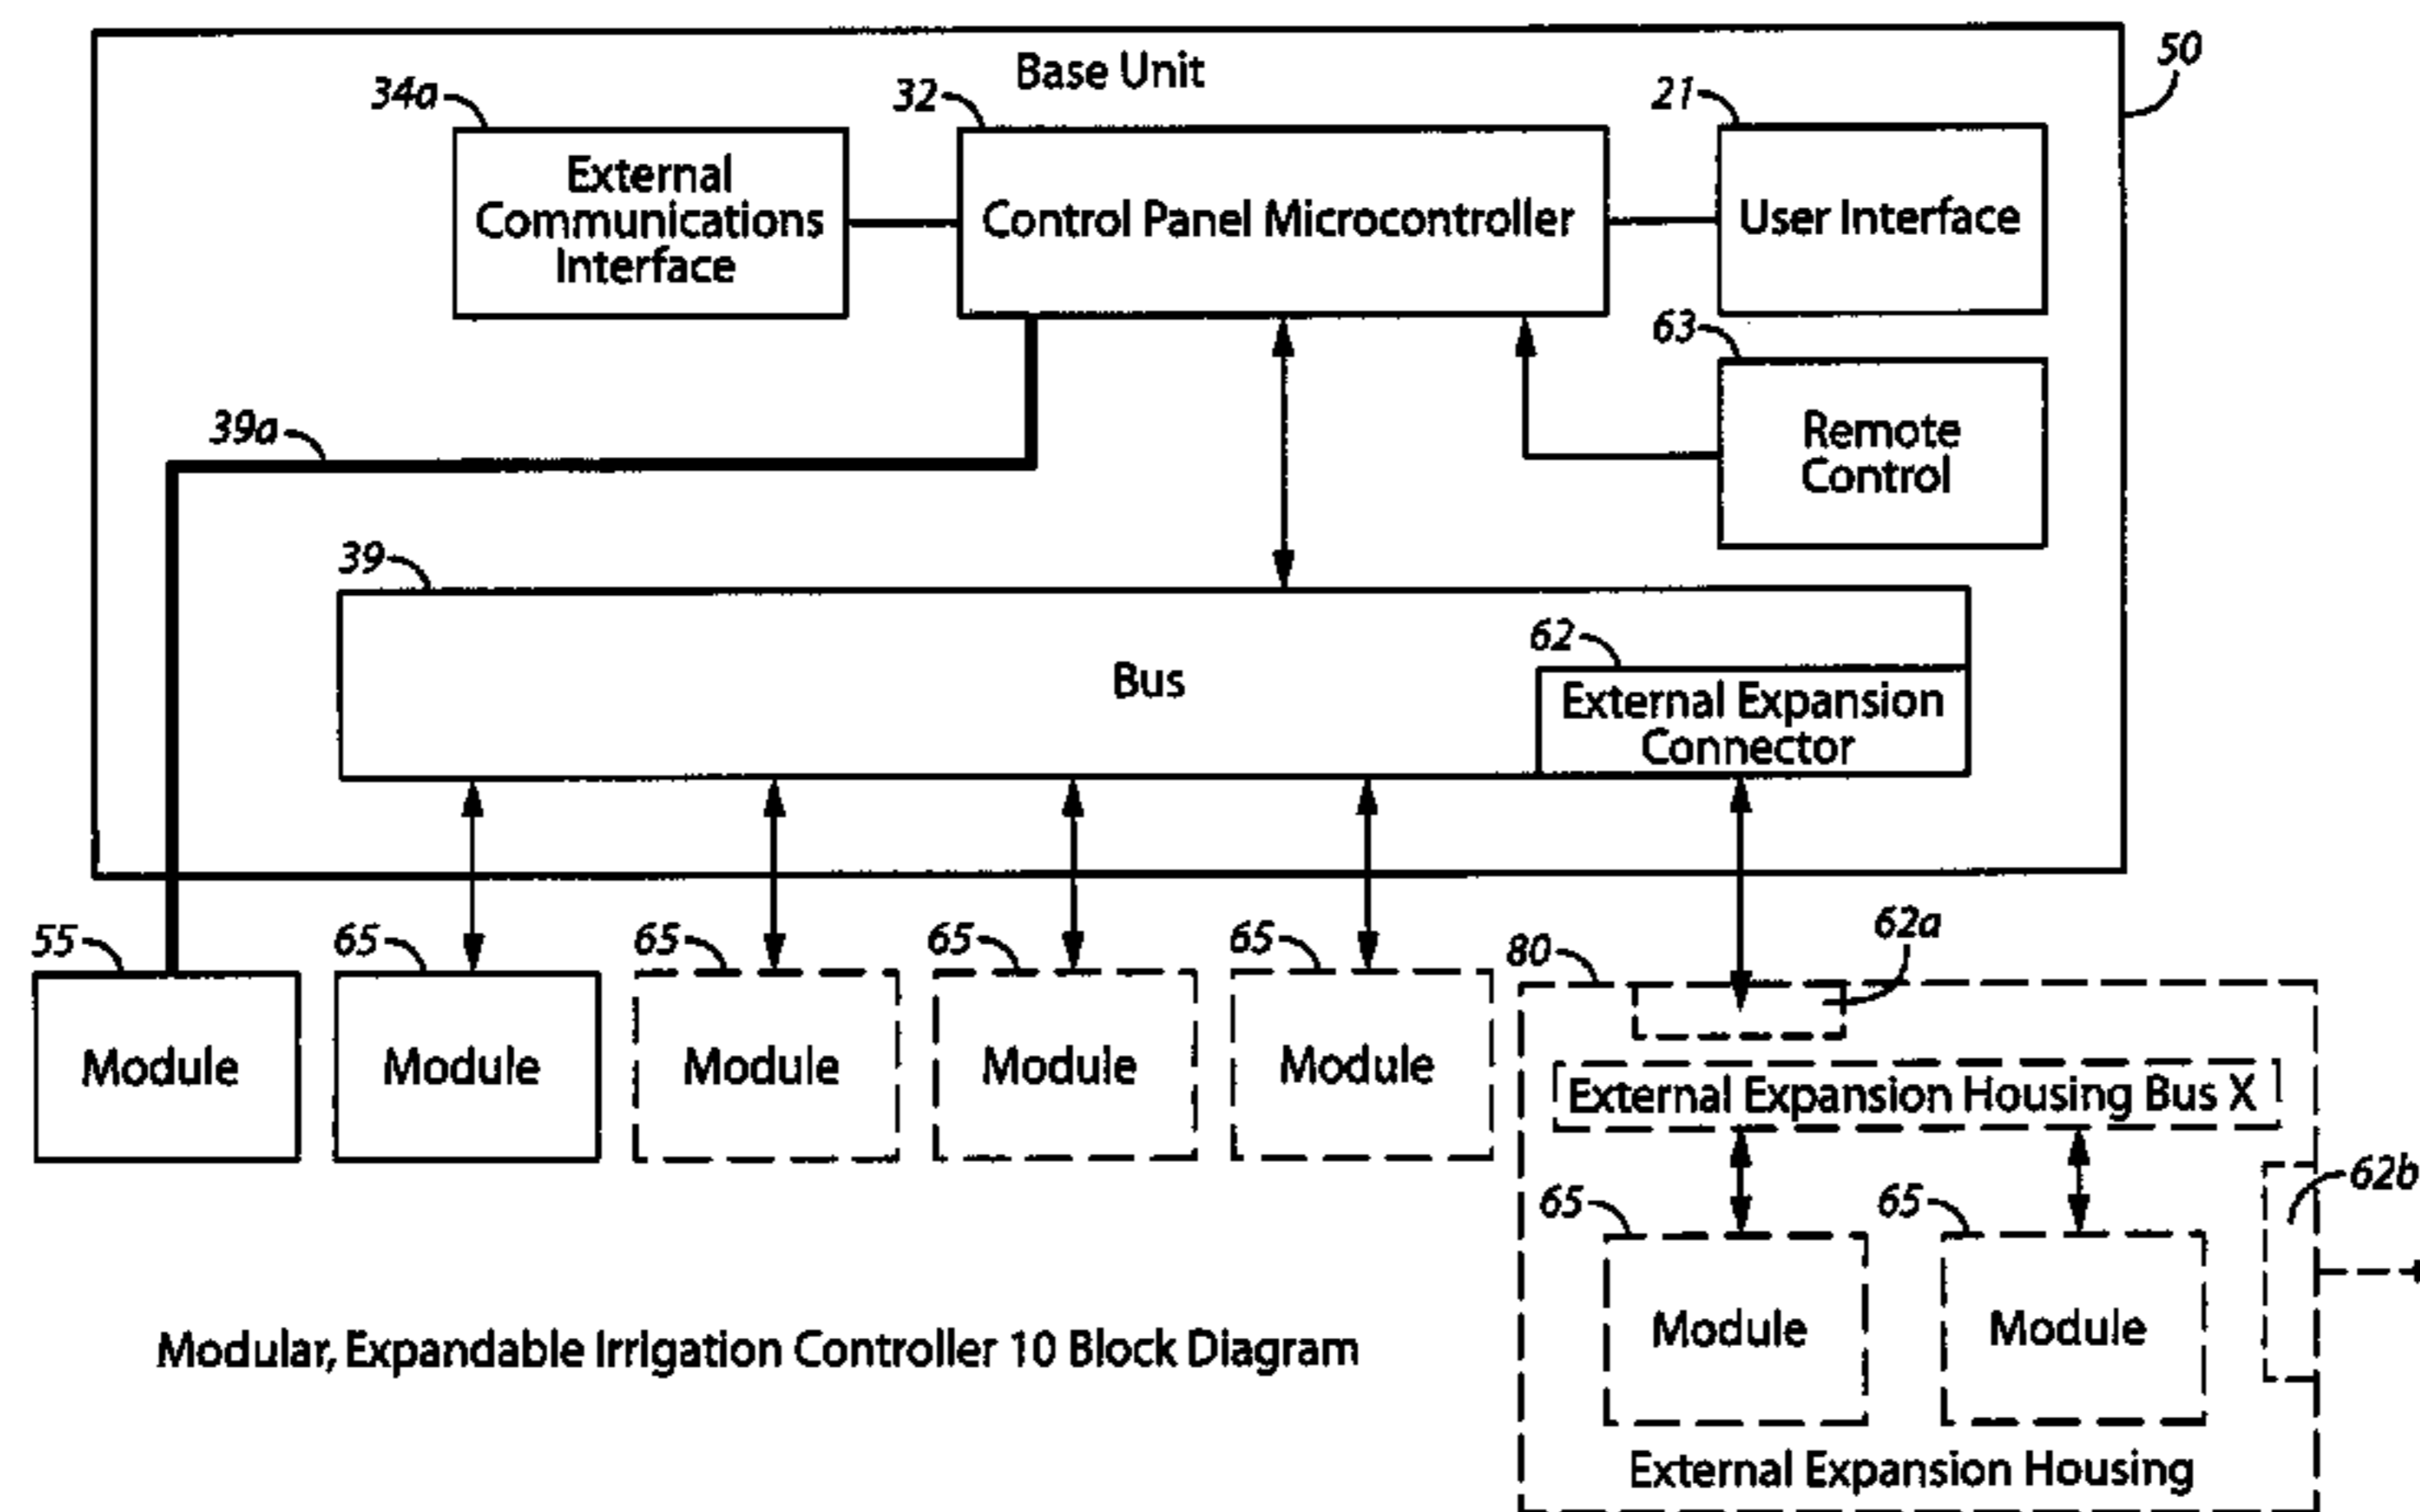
50

Base Unit

34a

External Communications Interface

32

Control Panel Microcontroller

21

User Interface

63

Remote Control

39a

39

Bus

62

External Expansion Connector

55

Module

65

Module

65

Module

65

Module

65

Module

80

62a

External Expansion Housing Bus X

62b

65

Module

65

Module

External Expansion Housing

Modular, Expandable Irrigation Controller 10 Block Diagram